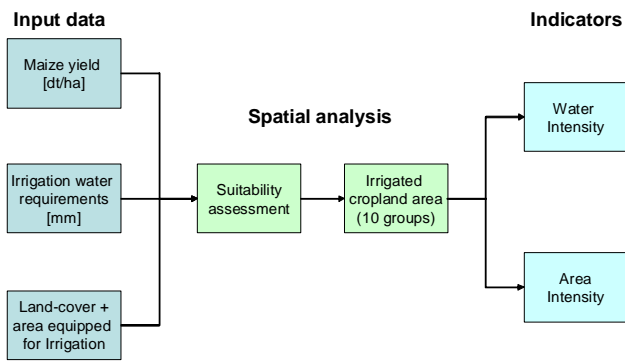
Input data

Indicators

Maize yield [dt/ha]

Spatial analysis

Water Intensity

Irrigation water requirements [mm]

Suitability assessment

Irrigated cropland area (10 groups)

Area Intensity

Land-cover + area equipped for Irrigation